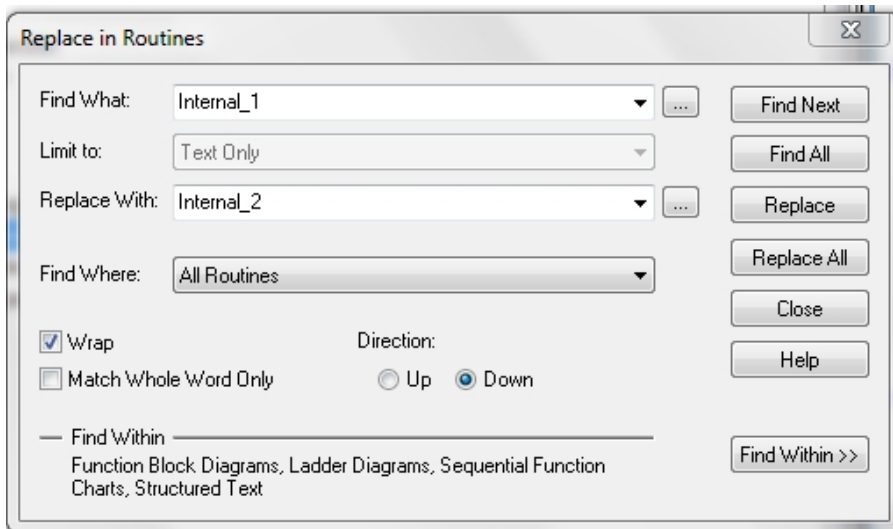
Replace in Routines

Find What: Internal_1 ...

Limit to: Text Only

Replace With: Internal_2 ...

Find Where: All Routines

Wrap

Match Whole Word Only

Direction:

Up Down

Find Within

Function Block Diagrams, Ladder Diagrams, Sequential Function Charts, Structured Text

Find Next

Find All

Replace

Replace All

Close

Help

Find Within >>